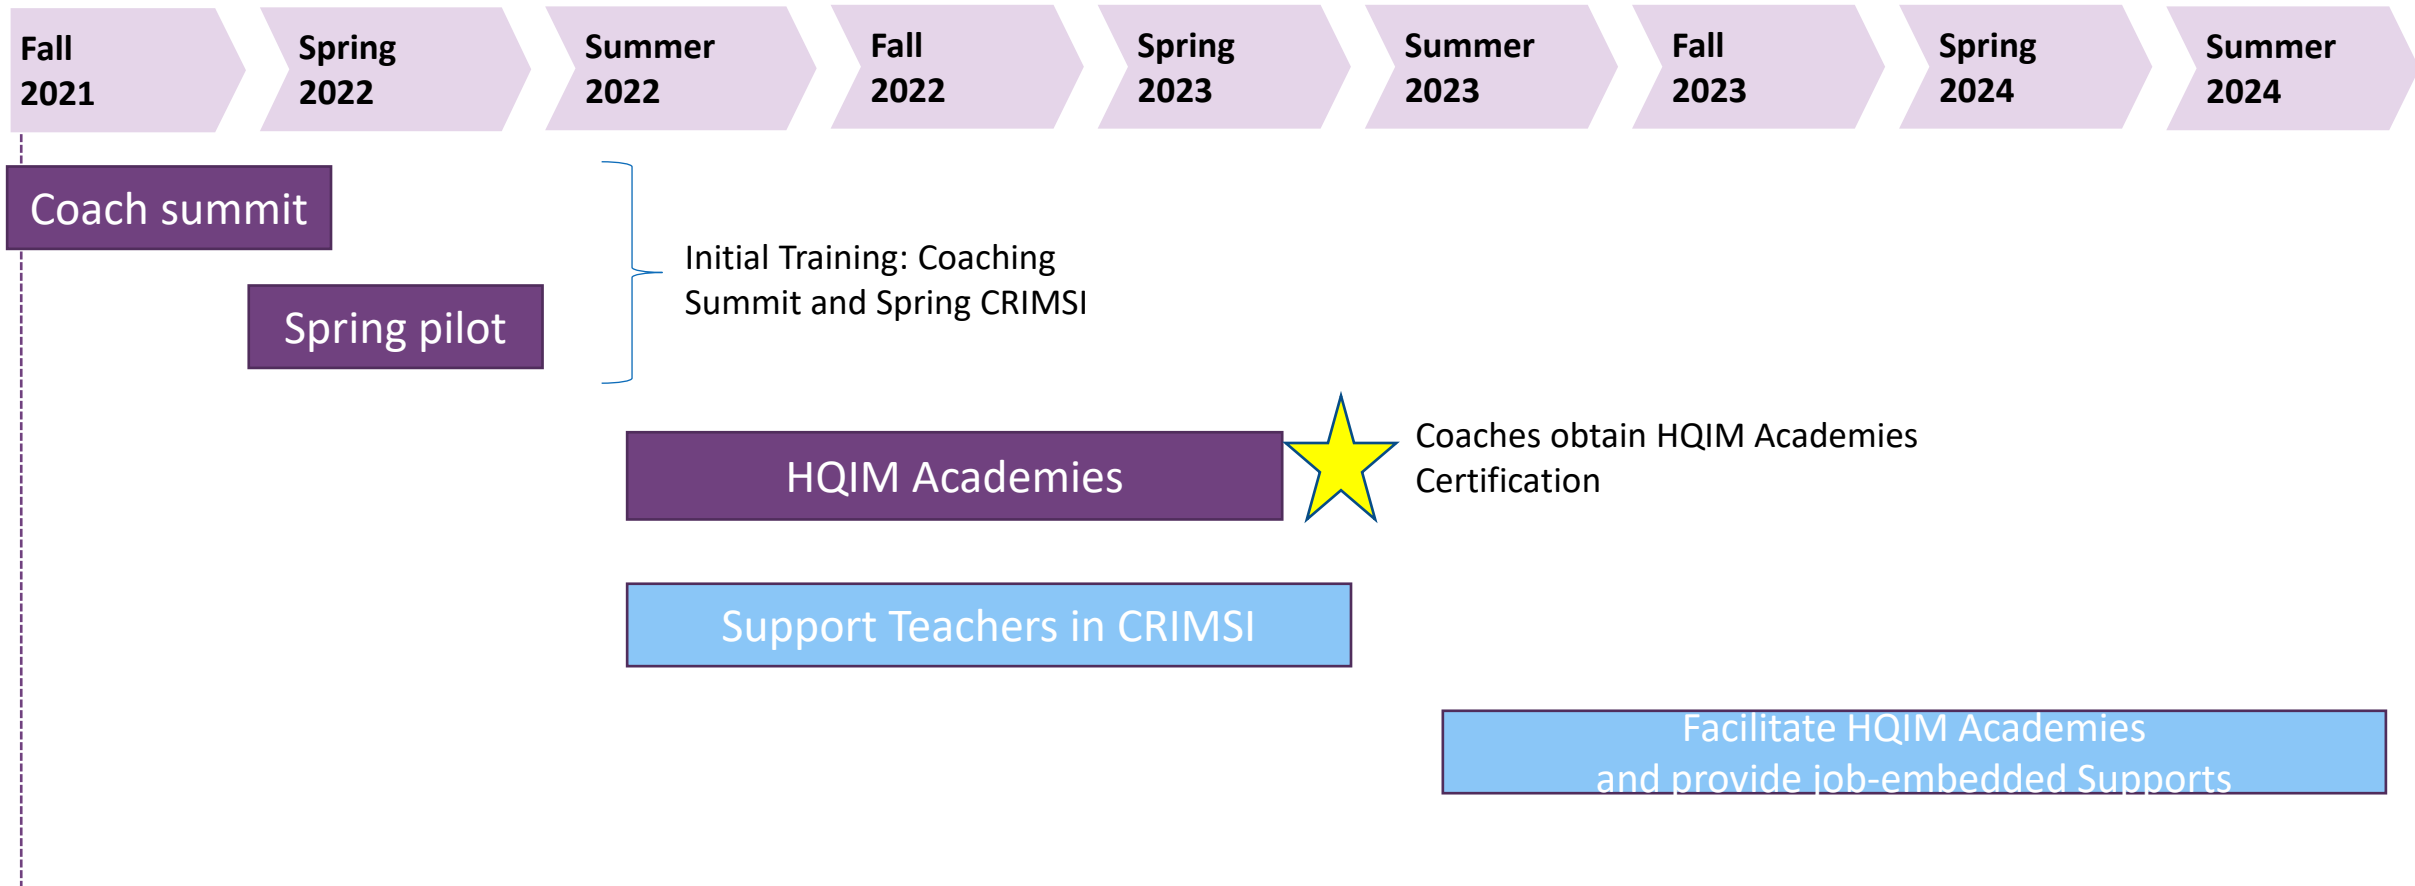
Fall 2021

Spring 2022

Summer 2022

Fall 2022

Spring 2023

Summer 2023

Fall 2023

Spring 2024

Summer 2024

Coach summit

Spring pilot

Initial Training: Coaching Summit and Spring CRIMSI

HQIM Academies

Coaches obtain HQIM Academies Certification

Support Teachers in CRIMSI

Facilitate HQIM Academies and provide job-embedded Supports